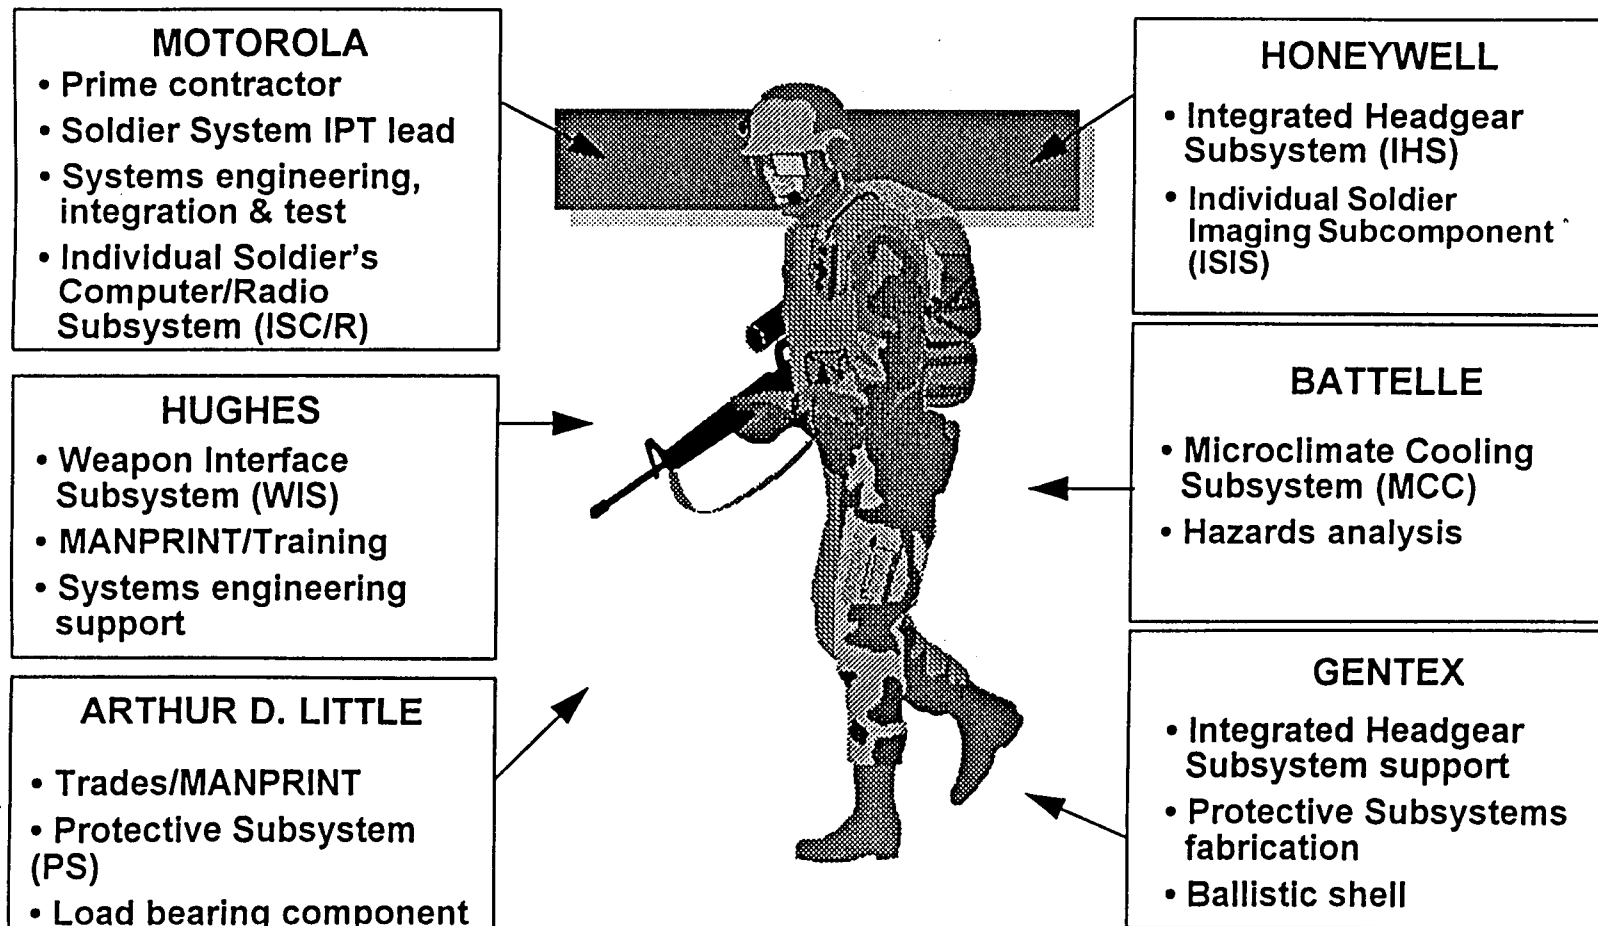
MOTOROLA
• Prime contractor
• Soldier System IPT lead
• Systems engineering, integration & test
• Individual Soldier's Computer/Radio Subsystem (ISC/R)

HONEYWELL
• Integrated Headgear Subsystem (IHS)
• Individual Soldier Imaging Subcomponent (ISIS)

HUGHES
• Weapon Interface Subsystem (WIS)
• MANPRINT/Training
• Systems engineering support

BATTELLE
• Microclimate Cooling Subsystem (MCC)
• Hazards analysis

ARTHUR D. LITTLE
• Trades/MANPRINT
• Protective Subsystem (PS)
• Load bearing component

GENTEX
• Integrated Headgear Subsystem support
• Protective Subsystems fabrication
• Ballistic shell